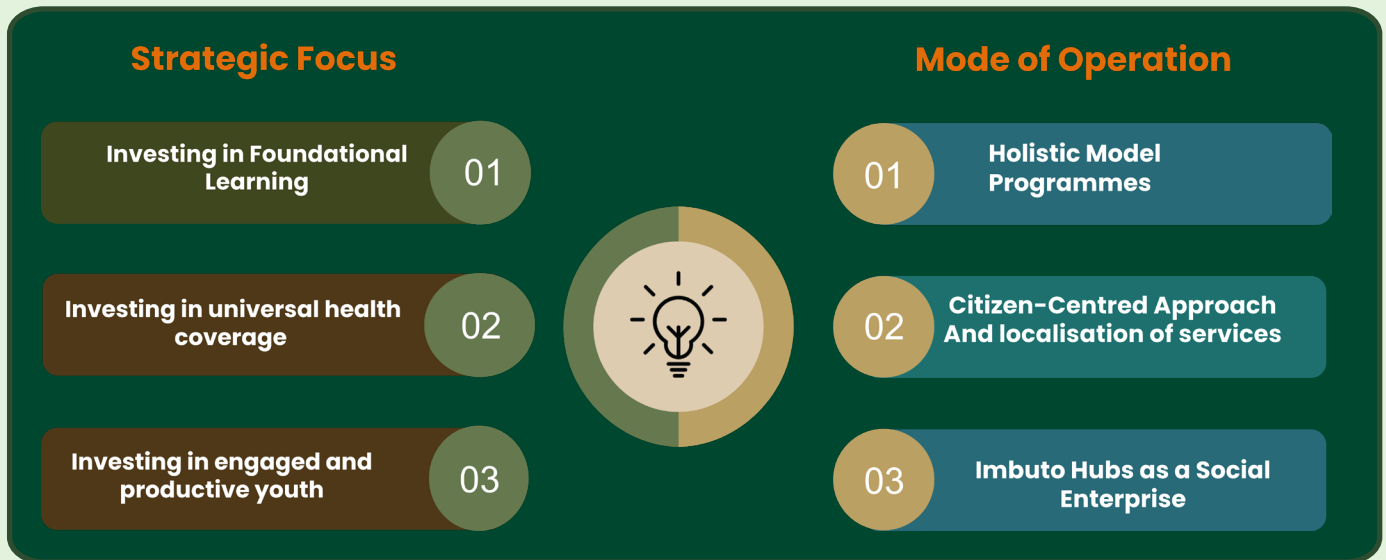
Strategic Focus

Investing in Foundational Learning
01

Investing in universal health coverage
02

Investing in engaged and productive youth
03

Mode of Operation

01
Holistic Model Programmes

02
Citizen-Centred Approach And localisation of services

03
Imbuto Hubs as a Social Enterprise